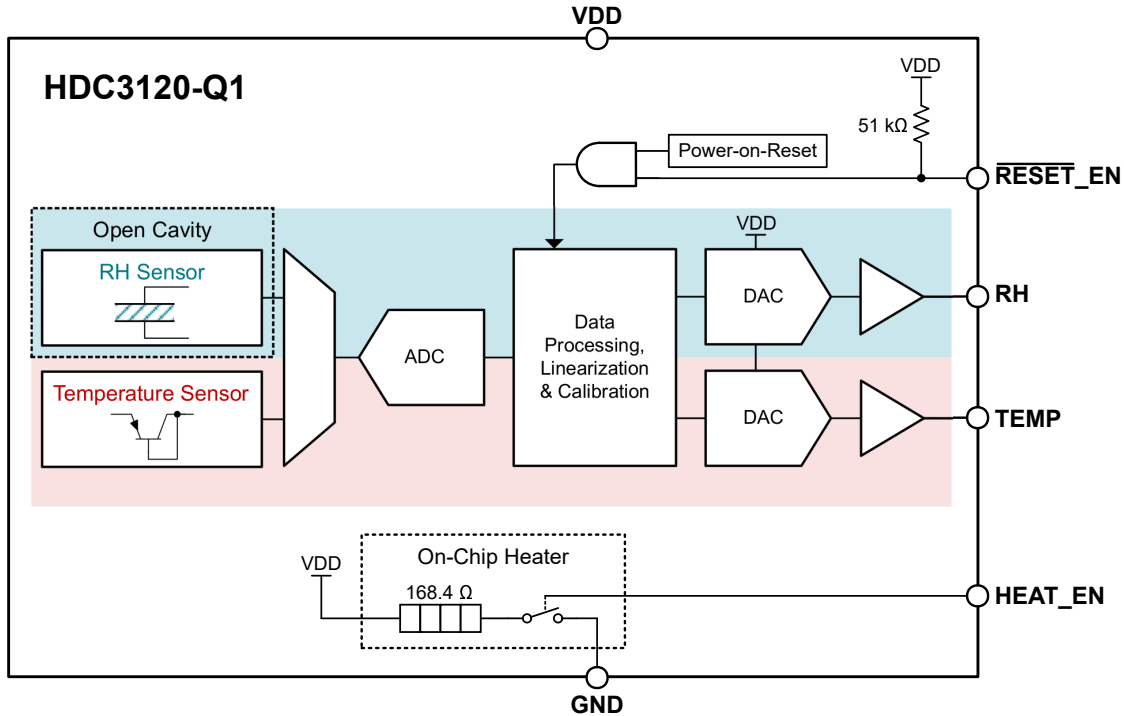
VDD

HDC3120-Q1

VDD

51 kΩ

Power-on-Reset

$\overline{\text{RESET}}$_EN

Open Cavity

RH Sensor

VDD

DAC

RH

Data Processing, Linearization & Calibration

ADC

Temperature Sensor

DAC

TEMP

On-Chip Heater

VDD

168.4 Ω

HEAT_EN

GND